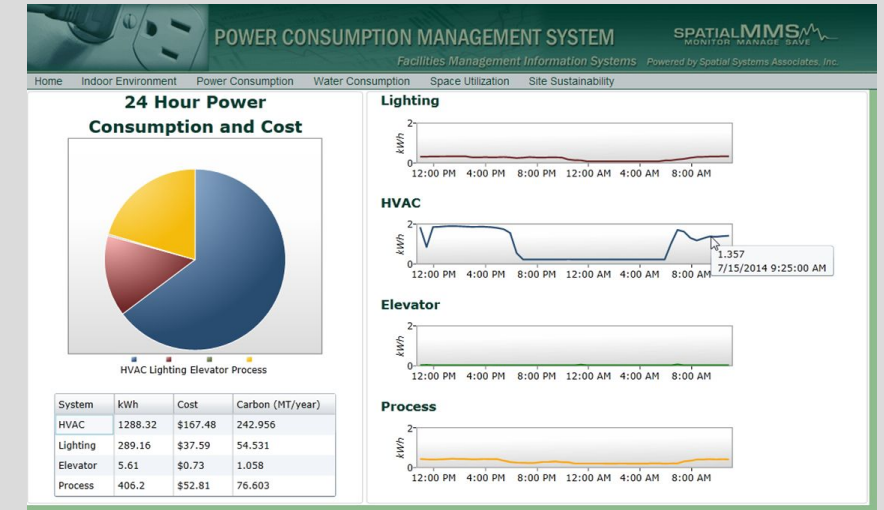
POWER CONSUMPTION MANAGEMENT SYSTEM

SPATIALMMS
MONITOR MANAGE SAVE

Facilities Management Information Systems Powered by Spatial Systems Associates, Inc.

Home Indoor Environment Power Consumption Water Consumption Space Utilization Site Sustainability

24 Hour Power Consumption and Cost

HVAC Lighting Elevator Process

| System | kWh | Cost | Carbon (MT/year) |
|---|---|---|---|
| HVAC | 1288.32 | $167.48 | 242.956 |
| Lighting | 289.16 | $37.59 | 54.531 |
| Elevator | 5.61 | $0.73 | 1.058 |
| Process | 406.2 | $52.81 | 76.603 |

Lighting
2
kWh
0
12:00 PM 4:00 PM 8:00 PM 12:00 AM 4:00 AM 8:00 AM

HVAC
2
kWh
0
12:00 PM 4:00 PM 8:00 PM 12:00 AM 4:00 AM 8:00 AM
1.357
7/15/2014 9:25:00 AM

Elevator
2
kWh
0
12:00 PM 4:00 PM 8:00 PM 12:00 AM 4:00 AM 8:00 AM

Process
2
kWh
0
12:00 PM 4:00 PM 8:00 PM 12:00 AM 4:00 AM 8:00 AM